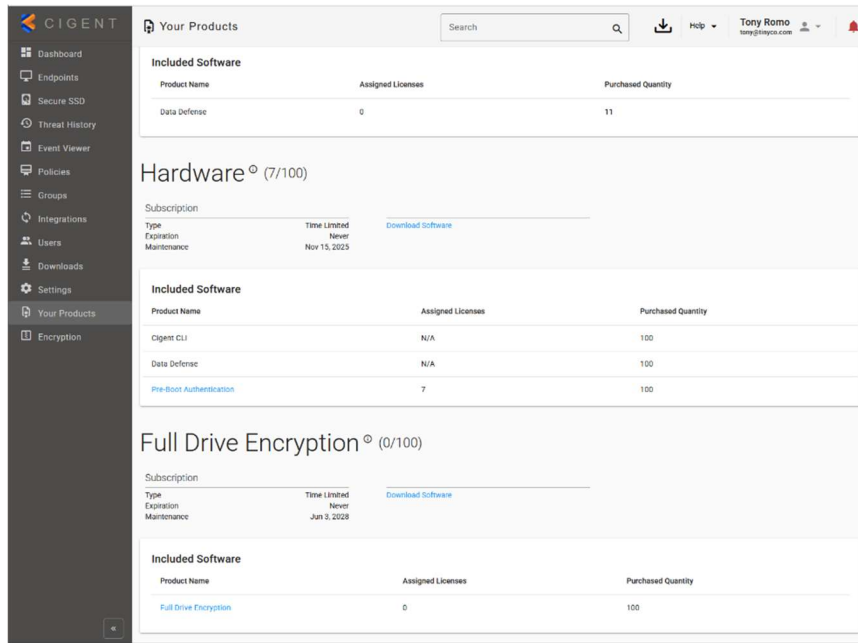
CIGENT

Dashboard
Endpoints
Secure SSD
Threat History
Event Viewer
Policies
Groups
Integrations
Users
Downloads
Settings
Your Products
Encryption

«

Your Products

Search

Help

Tony Romo
tony@tinyco.com

Included Software

| Product Name | Assigned Licenses | Purchased Quantity |
|---|---|---|
| Data Defense | 0 | 11 |

Hardware (7/100)

Subscription

Type Time Limited
Expiration Never
Maintenance Nov 15, 2025

Download Software

Included Software

| Product Name | Assigned Licenses | Purchased Quantity |
|---|---|---|
| Cigent CLI | N/A | 100 |
| Data Defense | N/A | 100 |
| Pre-Boot Authentication | 7 | 100 |

Full Drive Encryption (0/100)

Subscription

Type Time Limited
Expiration Never
Maintenance Jun 3, 2028

Download Software

Included Software

| Product Name | Assigned Licenses | Purchased Quantity |
|---|---|---|
| Full Drive Encryption | 0 | 100 |